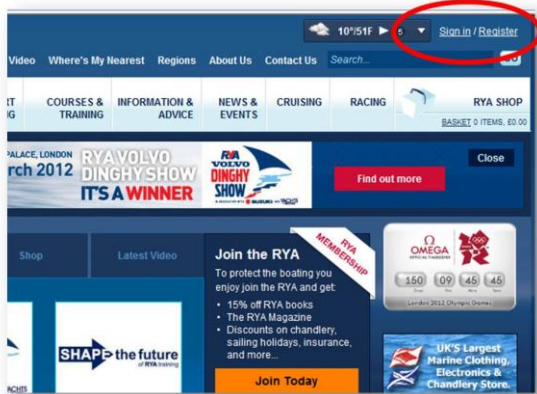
10°|51F ▶ 5 ▼ Sign in / Register

Video Where's My Nearest Regions About Us Contact Us Search...

RT NG | COURSES & TRAINING | INFORMATION & ADVICE | NEWS & EVENTS | CRUISING | RACING | RYA SHOP

BASKET 0 ITEMS, £0.00

PALACE, LONDON rch 2012 RYA VOLVO DINGHY SHOW IT'S A WINNER

RYA VOLVO DINGHY SHOW

Find out more

Close

Shop

Latest Video

SHAPE the future of RYA training

Join the RYA

RYA MEMBERSHIP

To protect the boating you enjoy join the RYA and get:

• 15% off RYA books
• The RYA Magazine
• Discounts on chandlery, sailing holidays, insurance, and more...

Join Today

OMEGA OFFICIAL TIMEKEEPER

150 09 45 45

London 2012 Olympic Games

UK's Largest Marine Clothing, Electronics & Chandlery Store.